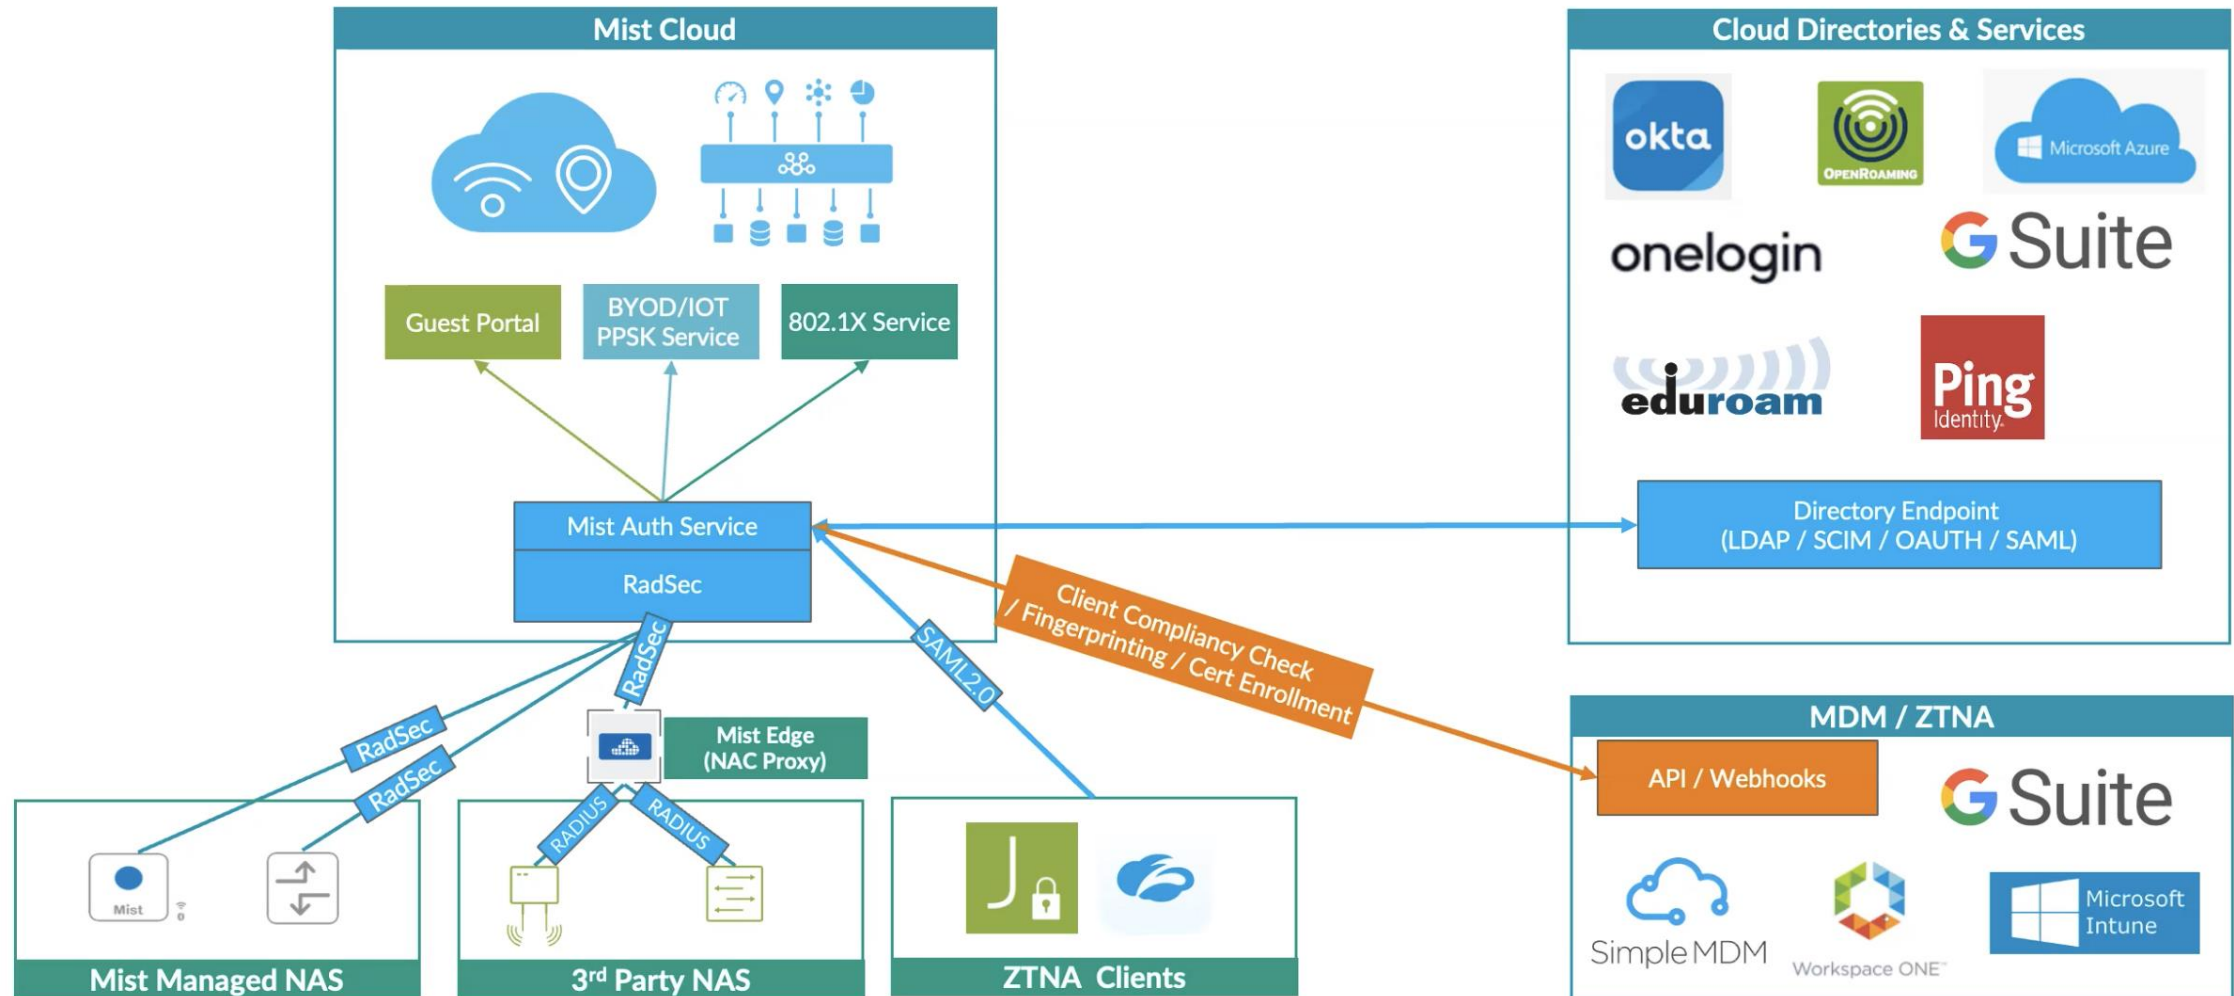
Mist Cloud

Guest Portal

BYOD/IOT PPSK Service

802.1X Service

Mist Auth Service

RadSec

Cloud Directories & Services

okta

OpenRoaming

Microsoft Azure

onelogin

G Suite

eduroam

Ping Identity

Directory Endpoint (LDAP / SCIM / OAUTH / SAML)

Client Compliancy Check / Fingerprinting / Cert Enrollment

SAML2.0

RadSec

RadSec

RadSec

Mist Edge (NAC Proxy)

RADIUS

RADIUS

MDM / ZTNA

API / Webhooks

G Suite

SimpleMDM

Workspace ONE

Microsoft Intune

Mist

Mist Managed NAS

3rd Party NAS

ZTNA Clients